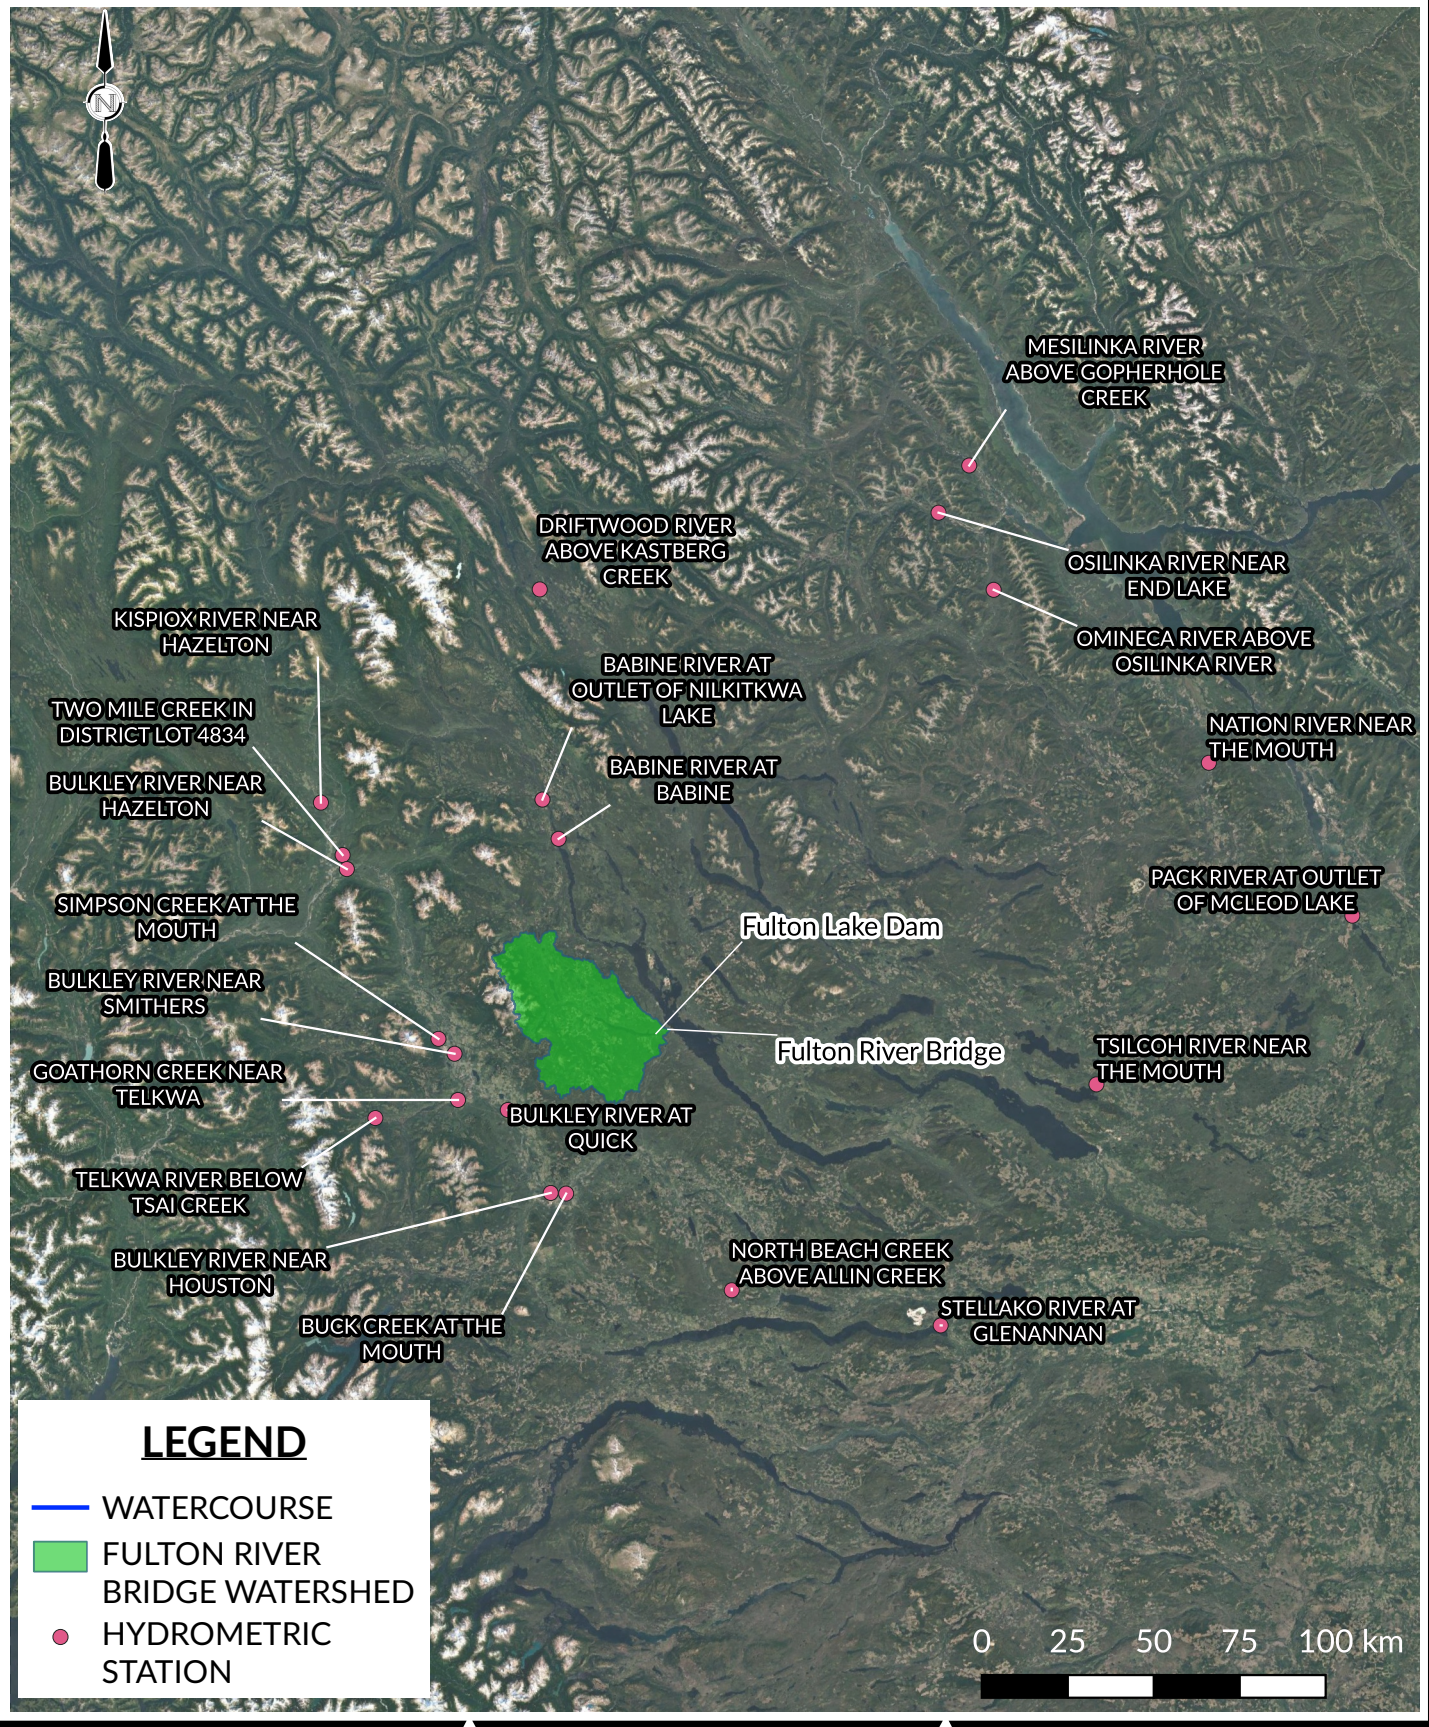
N

MESILINKA RIVER ABOVE GOPHERHOLE CREEK

DRIFTWOOD RIVER ABOVE KASTBERG CREEK

OSILINKA RIVER NEAR END LAKE

OMINECA RIVER ABOVE OSILINKA RIVER

KISPIOX RIVER NEAR HAZELTON

BABINE RIVER AT OUTLET OF NILKITKWA LAKE

TWO MILE CREEK IN DISTRICT LOT 4834

NATION RIVER NEAR THE MOUTH

BABINE RIVER AT BABINE

BULKLEY RIVER NEAR HAZELTON

PACK RIVER AT OUTLET OF MCLEOD LAKE

SIMPSON CREEK AT THE MOUTH

Fulton Lake Dam

BULKLEY RIVER NEAR SMITHERS

Fulton River Bridge

TSILCOH RIVER NEAR THE MOUTH

GOATHORN CREEK NEAR TELKWA

BULKLEY RIVER AT QUICK

TELKWA RIVER BELOW TSAI CREEK

NORTH BEACH CREEK ABOVE ALLIN CREEK

BULKLEY RIVER NEAR HOUSTON

STELLAKO RIVER AT GLENANNAN

BUCK CREEK AT THE MOUTH

LEGEND

WATERCOURSE

FULTON RIVER BRIDGE WATERSHED

HYDROMETRIC STATION

0 25 50 75 100 km